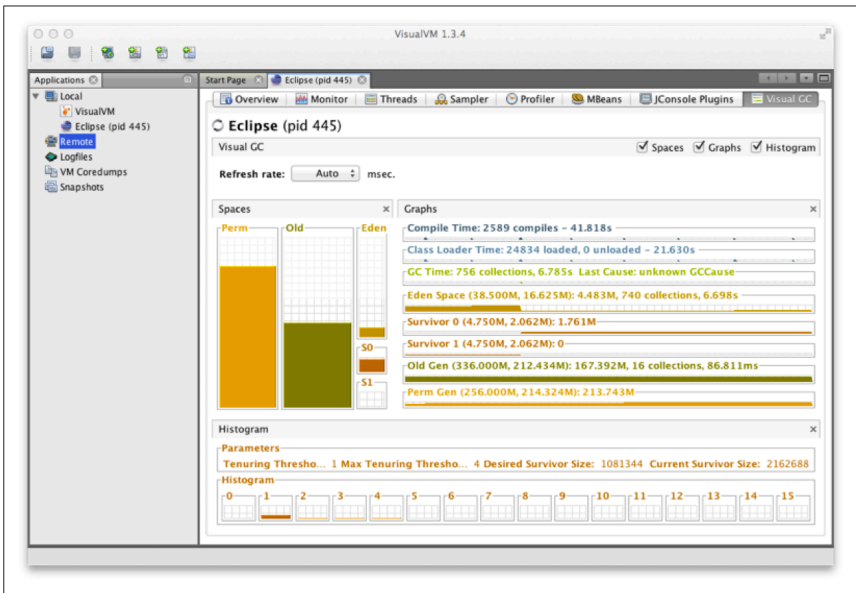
VisualVM 1.3.4

Applications

Local
VisualVM
Eclipse (pid 445)
Remote
Logfiles
VM Coredumps
Snapshots

Start Page
Eclipse (pid 445)

Overview
Monitor
Threads
Sampler
Profiler
MBeans
JConsole Plugins
Visual GC

Eclipse (pid 445)

Visual GC
Spaces
Graphs
Histogram

Refresh rate: Auto msec.

Spaces
Perm
Old
Eden
S0
S1

Graphs
Compile Time: 2589 compiles - 41.818s
Class Loader Time: 24834 loaded, 0 unloaded - 21.630s
GC Time: 756 collections, 6.785s Last Cause: unknown GCCause
Eden Space (38.500M, 16.625M): 4.483M, 740 collections, 6.698s
Survivor 0 (4.750M, 2.062M): 1.761M
Survivor 1 (4.750M, 2.062M): 0
Old Gen (336.000M, 212.434M): 167.392M, 16 collections, 86.811ms
Perm Gen (256.000M, 214.324M): 213.743M

Histogram
Parameters
Tenuring Thresho... 1 Max Tenuring Thresho... 4 Desired Survivor Size: 1081344 Current Survivor Size: 2162688
Histogram
0 1 2 3 4 5 6 7 8 9 10 11 12 13 14 15